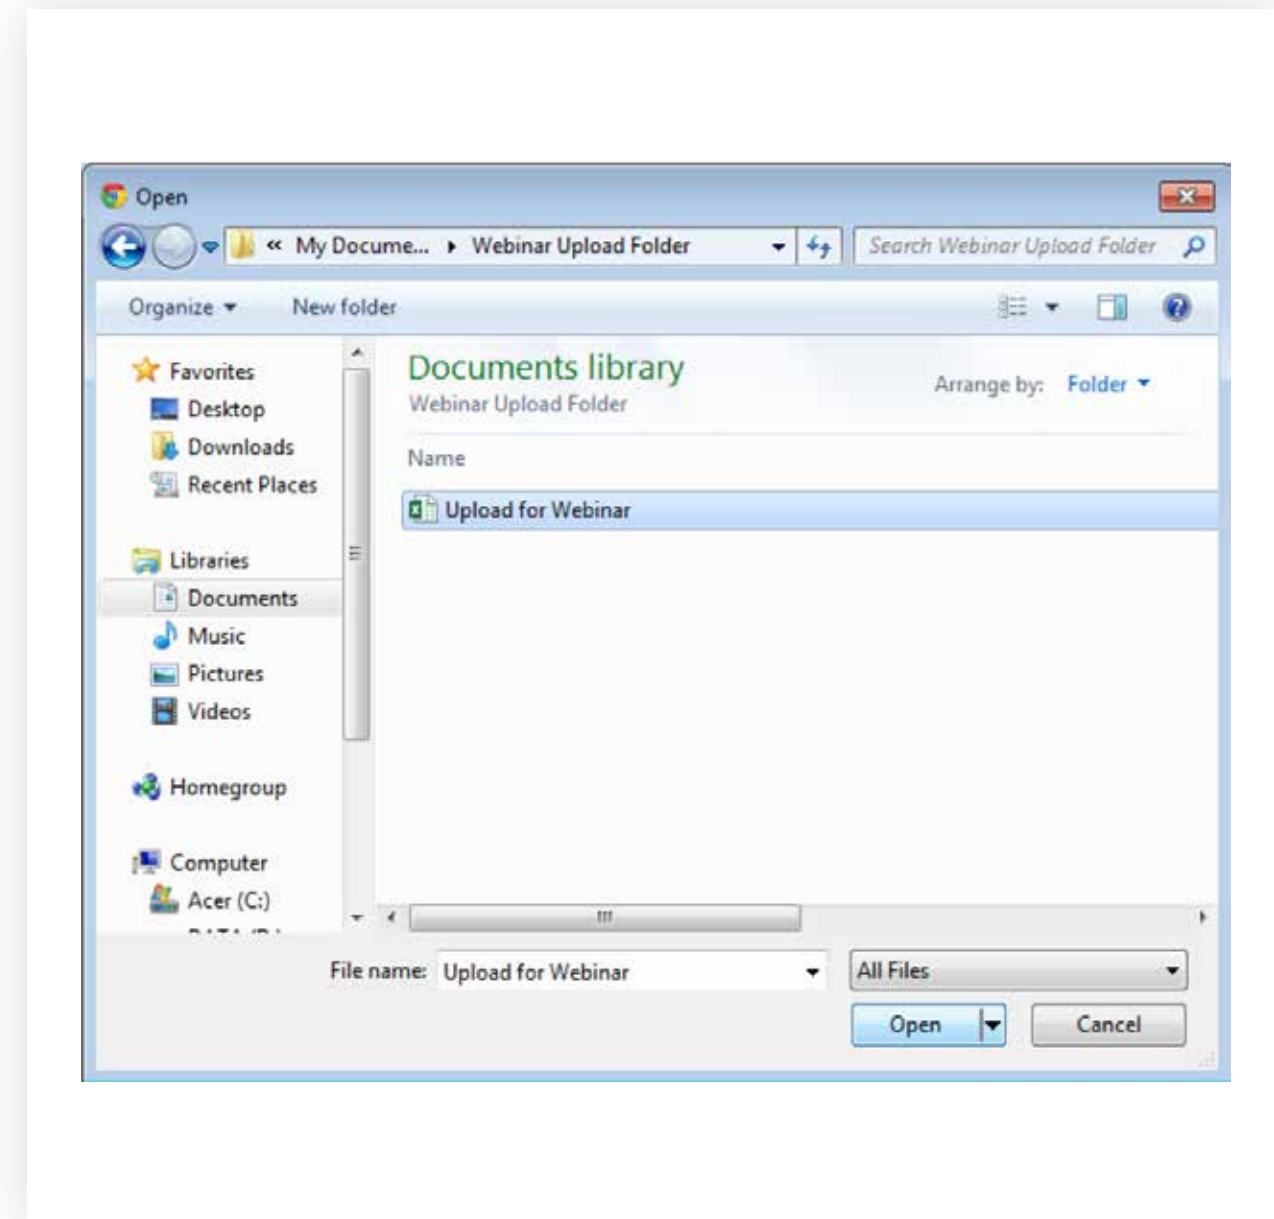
Open

« My Docume... ▸ Webinar Upload Folder

Search Webinar Upload Folder

Organize ▾ New folder

Favorites
Desktop
Downloads
Recent Places

Libraries
Documents
Music
Pictures
Videos

Homegroup

Computer
Acer (C:)
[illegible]

Documents library
Webinar Upload Folder

Arrange by: Folder ▾

Name

Upload for Webinar

File name: Upload for Webinar

All Files

Open

Cancel